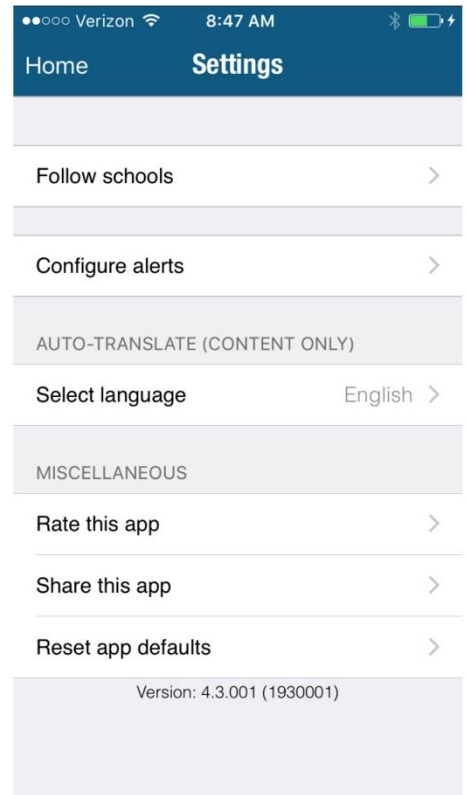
●●○○○ Verizon 8:47 AM

Home Settings

Follow schools

Configure alerts

AUTO-TRANSLATE (CONTENT ONLY)

Select language English

MISCELLANEOUS

Rate this app

Share this app

Reset app defaults

Version: 4.3.001 (1930001)